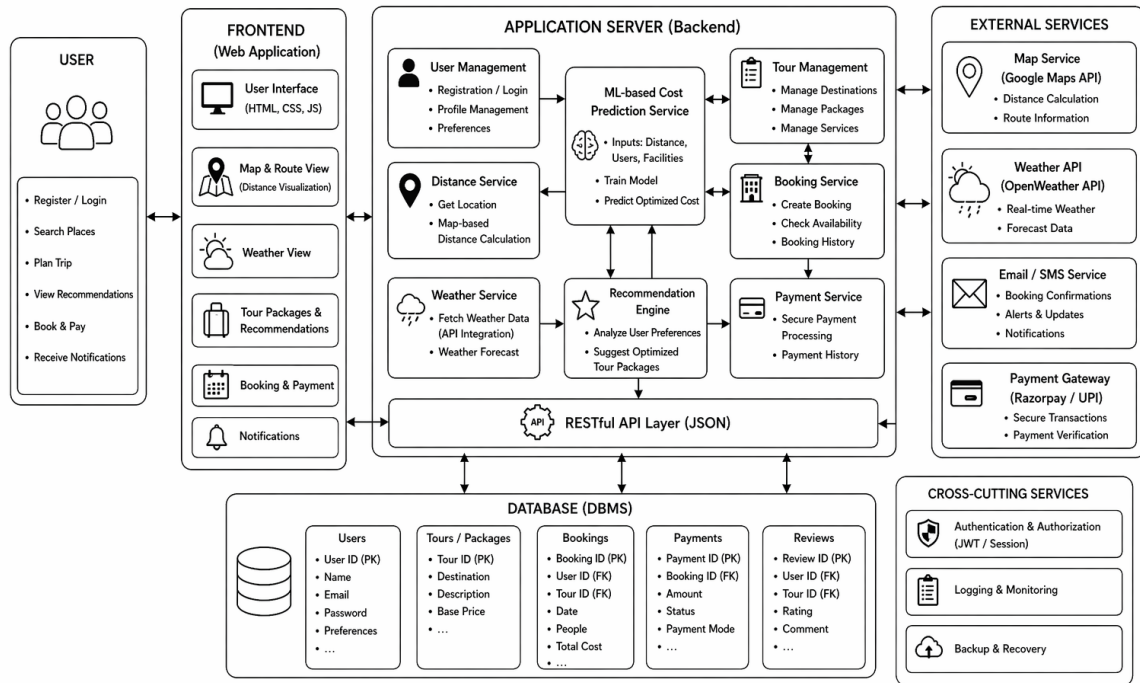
USER

• Register / Login
• Search Places
• Plan Trip
• View Recommendations
• Book & Pay
• Receive Notifications

FRONTEND
(Web Application)

User Interface
(HTML, CSS, JS)

Map & Route View
(Distance Visualization)

Weather View

Tour Packages & Recommendations

Booking & Payment

Notifications

APPLICATION SERVER (Backend)

User Management
• Registration / Login
• Profile Management
• Preferences

ML-based Cost Prediction Service
• Inputs: Distance, Users, Facilities
• Train Model
• Predict Optimized Cost

Tour Management
• Manage Destinations
• Manage Packages
• Manage Services

Distance Service
• Get Location
• Map-based Distance Calculation

Booking Service
• Create Booking
• Check Availability
• Booking History

Weather Service
• Fetch Weather Data (API Integration)
• Weather Forecast

Recommendation Engine
• Analyze User Preferences
• Suggest Optimized Tour Packages

Payment Service
• Secure Payment Processing
• Payment History

API
RESTful API Layer (JSON)

EXTERNAL SERVICES

Map Service
(Google Maps API)
• Distance Calculation
• Route Information

Weather API
(OpenWeather API)
• Real-time Weather
• Forecast Data

Email / SMS Service
• Booking Confirmations
• Alerts & Updates
• Notifications

Payment Gateway
(Razorpay / UPI)
• Secure Transactions
• Payment Verification

DATABASE (DBMS)

| Users | Tours / Packages | Bookings | Payments | Reviews |
|---|---|---|---|---|
| • User ID (PK) | • Tour ID (PK) | • Booking ID (PK) | • Payment ID (PK) | • Review ID (PK) |
| • Name | • Destination | • User ID (FK) | • Booking ID (FK) | • User ID (FK) |
| • Email | • Description | • Tour ID (FK) | • Amount | • Tour ID (FK) |
| • Password | • Base Price | • Date | • Status | • Rating |
| • Preferences | • ... | • People | • Payment Mode | • Comment |
| • ... | | • Total Cost | • ... | • ... |
| | | • ... | | |

CROSS-CUTTING SERVICES

Authentication & Authorization
(JWT / Session)

Logging & Monitoring

Backup & Recovery